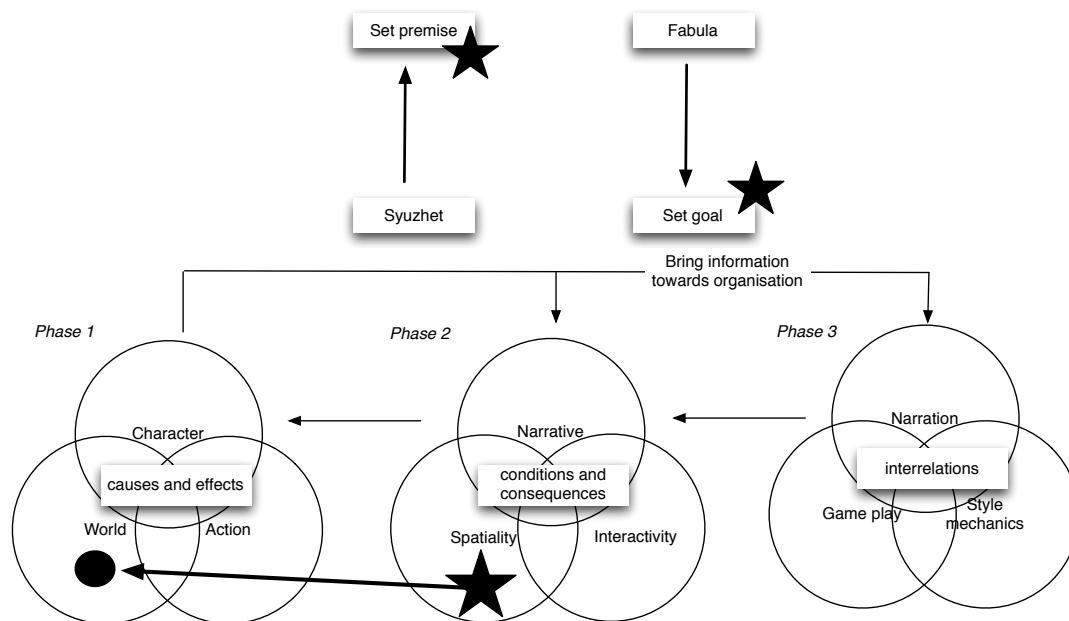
Set premise

Fabula

Syuzhet

Set goal

Bring information towards organisation

Phase 1

Phase 2

Phase 3

Character

causes and effects

World

Action

Narrative

conditions and consequences

Spatiality

Interactivity

Narration

interrelations

Game play

Style mechanics